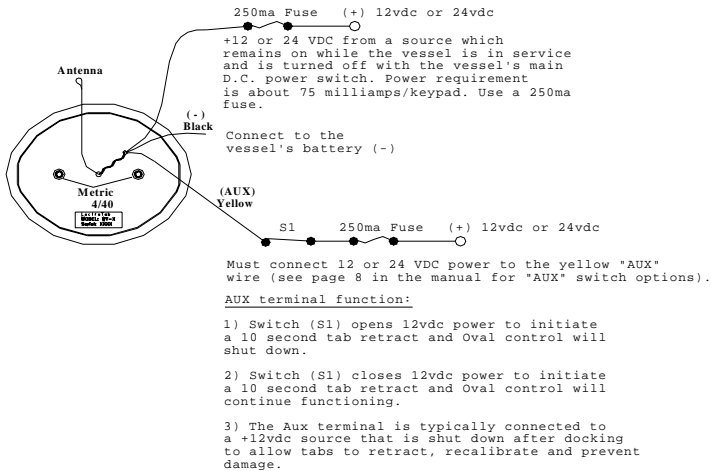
250ma Fuse (+) 12vdc or 24vdc

+12 or 24 VDC from a source which remains on while the vessel is in service and is turned off with the vessel's main D.C. power switch. Power requirement is about 75 milliamps/keypad. Use a 250ma fuse.

Antenna

(-) Black

Connect to the vessel's battery (-)

Metric 4/40

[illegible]

(AUX) Yellow

S1 250ma Fuse (+) 12vdc or 24vdc

Must connect 12 or 24 VDC power to the yellow "AUX" wire (see page 8 in the manual for "AUX" switch options).

AUX terminal function:

1) Switch (S1) opens 12vdc power to initiate a 10 second tab retract and Oval control will shut down.

2) Switch (S1) closes 12vdc power to initiate a 10 second tab retract and Oval control will continue functioning.

3) The Aux terminal is typically connected to a +12vdc source that is shut down after docking to allow tabs to retract, recalibrate and prevent damage.